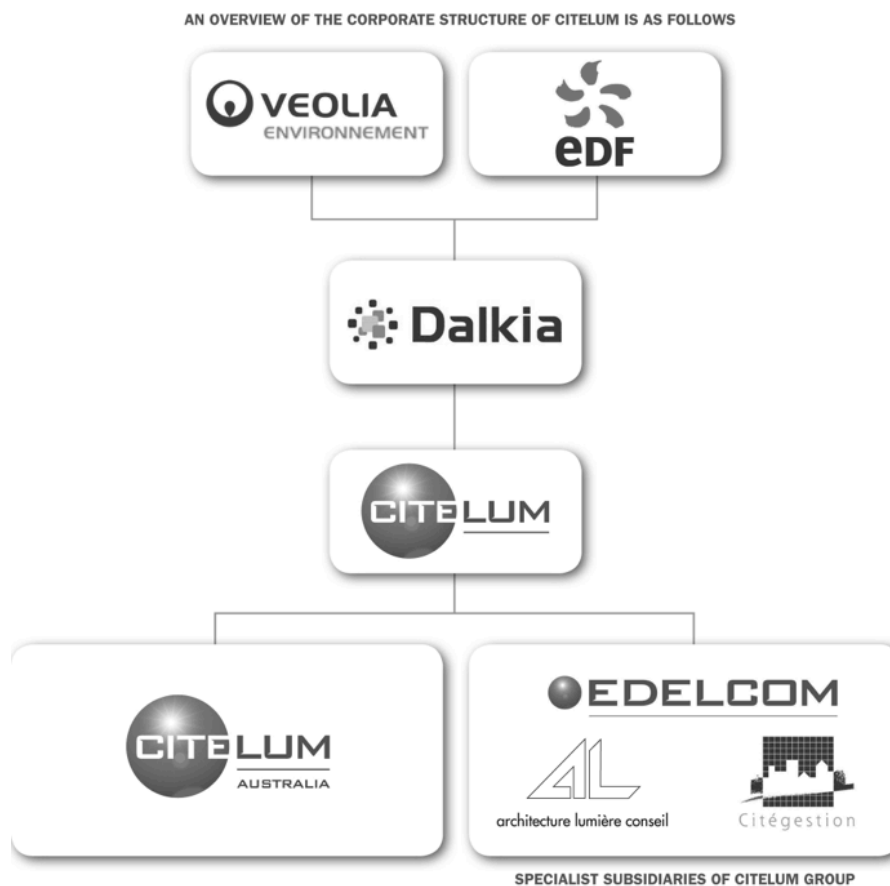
AN OVERVIEW OF THE CORPORATE STRUCTURE OF CITELUM IS AS FOLLOWS

VEOLIA ENVIRONNEMENT

eDF

Dalkia

CITELUM

CITELUM AUSTRALIA

EDELCOM

AL architecture lumière conseil

Citégestion

SPECIALIST SUBSIDIARIES OF CITELUM GROUP